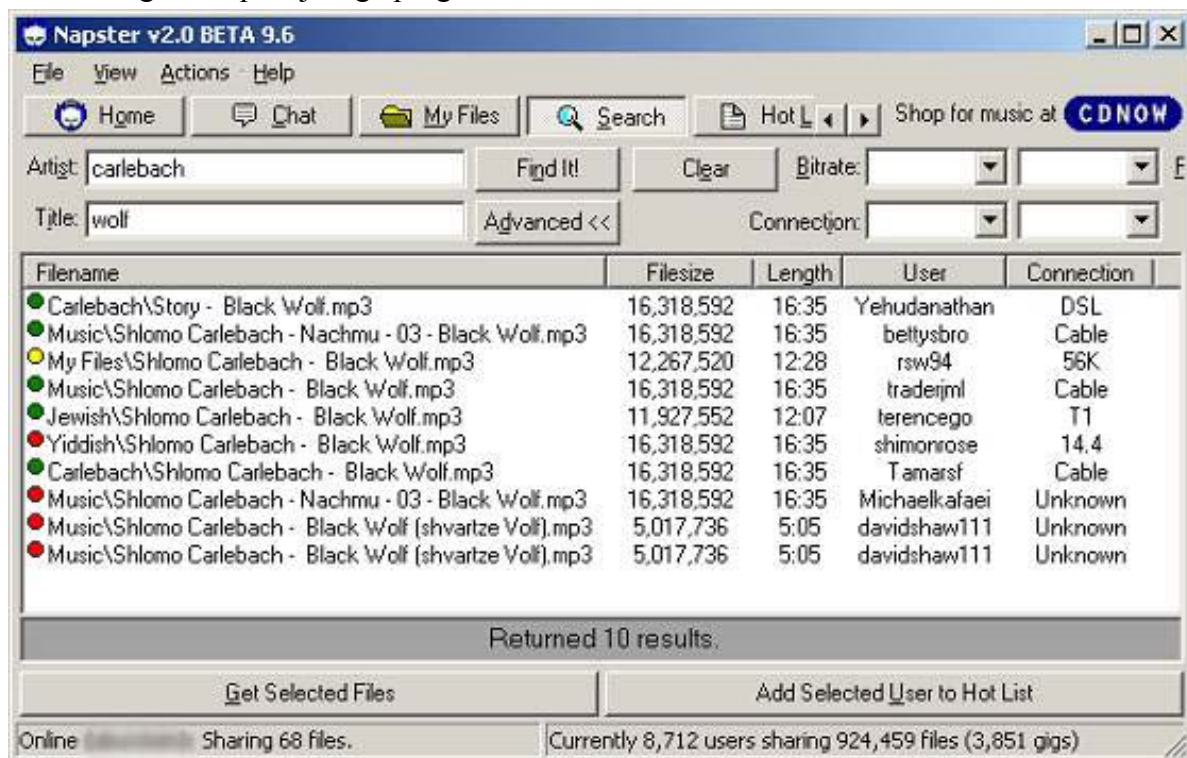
Napster v2.0 BETA 9.6

File View Actions Help

Home Chat My Files Search Hot L

Shop for music at CDNOW

Artist: carlebach
Find It!
Clear
Bitrate:

Title: wolf
Advanced <<
Connection:

| Filename | Filesize | Length | User | Connection |
|---|---|---|---|---|
| Carlebach\Story - Black Wolf.mp3 | 16,318,592 | 16:35 | Yehudanathan | DSL |
| Music\Shlomo Carlebach - Nachmu - 03 - Black Wolf.mp3 | 16,318,592 | 16:35 | bettysbro | Cable |
| My Files\Shlomo Carlebach - Black Wolf.mp3 | 12,267,520 | 12:28 | rsw94 | 56K |
| Music\Shlomo Carlebach - Black Wolf.mp3 | 16,318,592 | 16:35 | traderjml | Cable |
| Jewish\Shlomo Carlebach - Black Wolf.mp3 | 11,927,552 | 12:07 | terencego | T1 |
| Yiddish\Shlomo Carlebach - Black Wolf.mp3 | 16,318,592 | 16:35 | shimonrose | 14.4 |
| Carlebach\Shlomo Carlebach - Black Wolf.mp3 | 16,318,592 | 16:35 | Tamarsf | Cable |
| Music\Shlomo Carlebach - Nachmu - 03 - Black Wolf.mp3 | 16,318,592 | 16:35 | Michaelkafaei | Unknown |
| Music\Shlomo Carlebach - Black Wolf (shvartze Volf).mp3 | 5,017,736 | 5:05 | davidshaw111 | Unknown |
| Music\Shlomo Carlebach - Black Wolf (shvartze Volf).mp3 | 5,017,736 | 5:05 | davidshaw111 | Unknown |

Returned 10 results.

Get Selected Files
Add Selected User to Hot List

Online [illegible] Sharing 68 files.
Currently 8,712 users sharing 924,459 files (3,851 gigs)